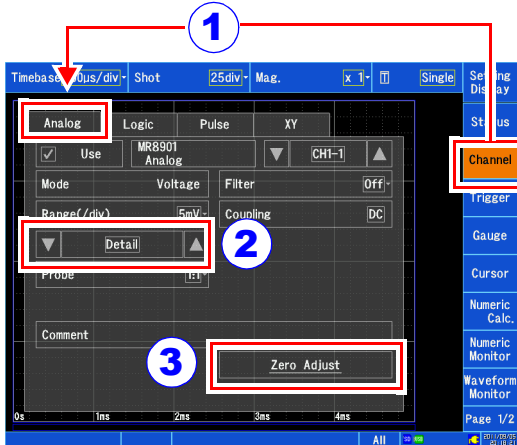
1

Timebase 10us/div Shot 25div Mag. x 1 Single

Setting Display

Status

Channel

Trigger

Gauge

Cursor

Numeric Calc.

Numeric Monitor

Waveform Monitor

Page 1/2

Analog Logic Pulse XY

Use MR8901 Analog CH1-1

Mode Voltage Filter Off

Range(/div) 5mV Coupling DC

Detail

2

Probe 1:1

Comment

3

Zero Adjust

0s 1ms 2ms 3ms 4ms

All